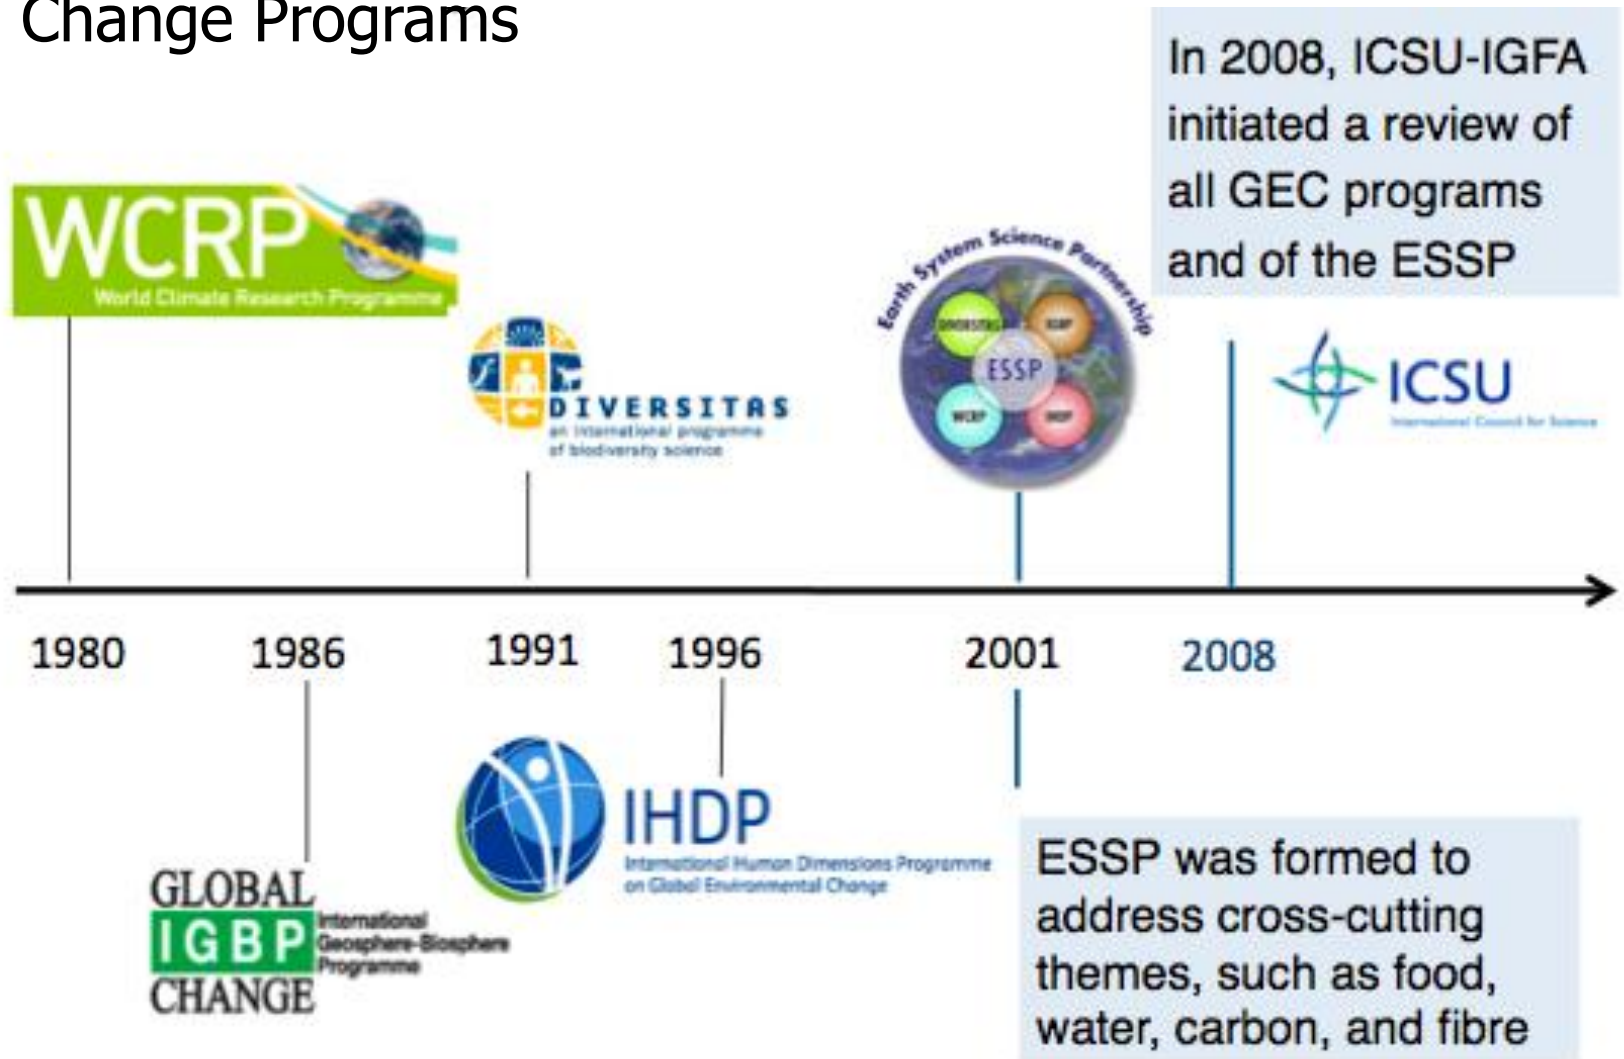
Change Programs

In 2008, ICSU-IGFA initiated a review of all GEC programs and of the ESSP

WCRP
World Climate Research Programme

DIVERSITAS
an international programme of biodiversity science

Earth System Science Partnership
DIVERSITAS
IGBP
ESSP
WCRP
IHDP

ICSU
International Council for Science

1980
1986
1991
1996
2001
2008

GLOBAL
IGBP
CHANGE
International Geosphere-Biosphere Programme

IHDP
International Human Dimensions Programme on Global Environmental Change

ESSP was formed to address cross-cutting themes, such as food, water, carbon, and fibre